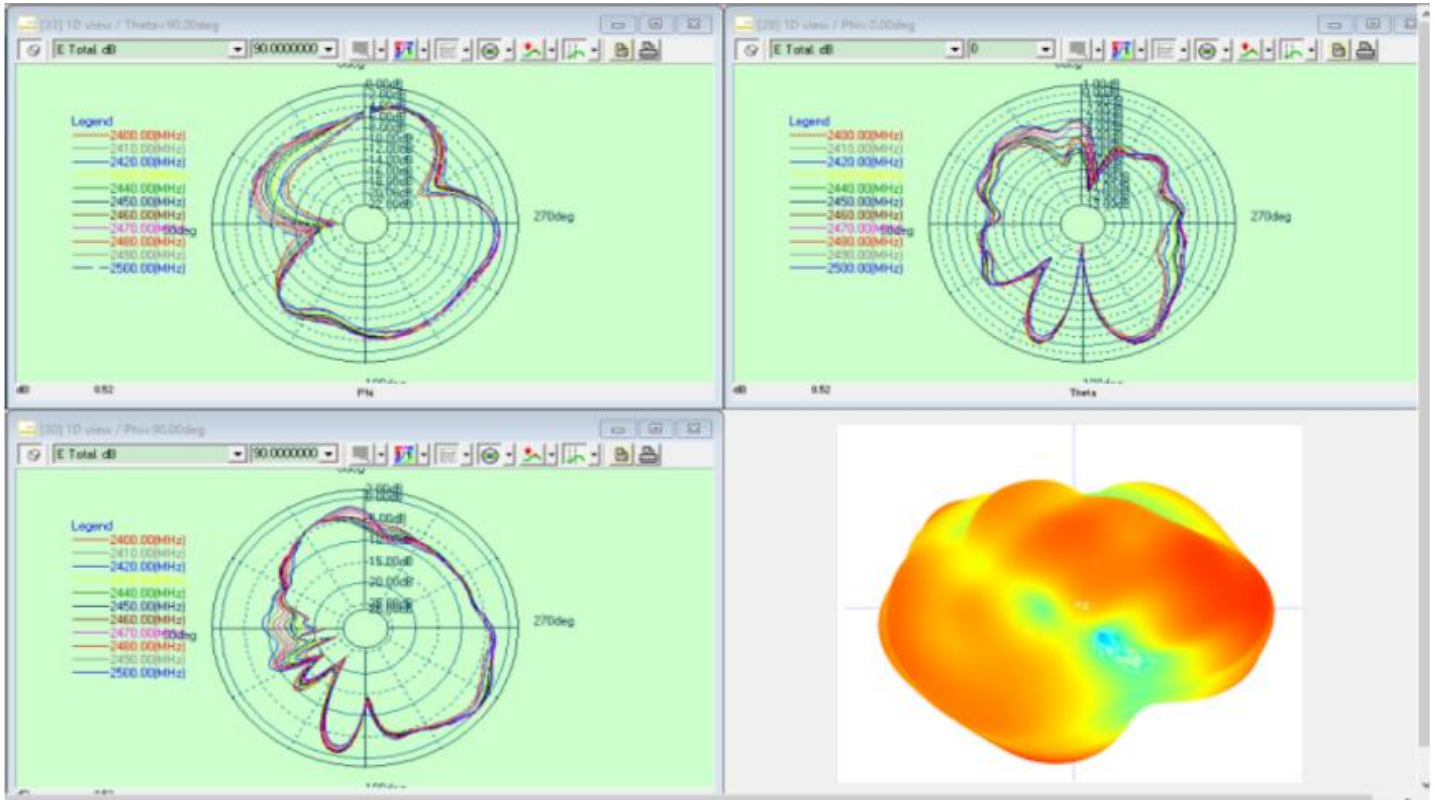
[33] 1D view / Theta 90.00deg

E Total. dB
90.0000000

Legend
2400.00(MHz)
2410.00(MHz)
2420.00(MHz)
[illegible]
2440.00(MHz)
2450.00(MHz)
2460.00(MHz)
2470.00(MHz)
2480.00(MHz)
2490.00(MHz)
2500.00(MHz)

0.00dB
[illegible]
10.00dB
12.00dB
14.00dB
16.00dB
18.00dB
20.00dB
22.00dB

90deg
270deg
180deg

dB 0.52 Phi

[28] 1D view / Phi 0.00deg

E Total. dB
0

Legend
2400.00(MHz)
2410.00(MHz)
2420.00(MHz)
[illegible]
2440.00(MHz)
2450.00(MHz)
2460.00(MHz)
2470.00(MHz)
2480.00(MHz)
2490.00(MHz)
2500.00(MHz)

1.00dB
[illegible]

90deg
270deg
180deg

dB 0.52 Theta

[30] 1D view / Phi 90.00deg

E Total. dB
90.0000000

Legend
2400.00(MHz)
2410.00(MHz)
2420.00(MHz)
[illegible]
2440.00(MHz)
2450.00(MHz)
2460.00(MHz)
2470.00(MHz)
2480.00(MHz)
2490.00(MHz)
2500.00(MHz)

2.00dB
5.00dB
10.00dB
15.00dB
20.00dB
25.00dB

90deg
270deg
180deg